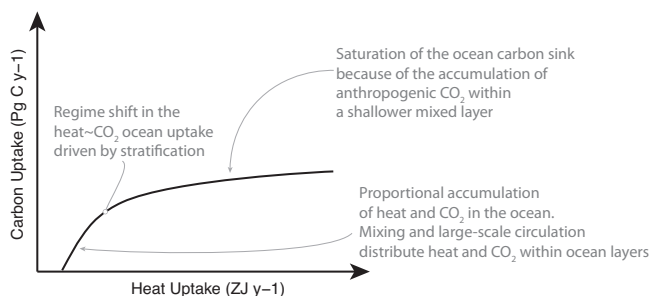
Carbon Uptake (Pg C y−1)

Saturation of the ocean carbon sink because of the accumulation of anthropogenic $CO_2$ within a shallower mixed layer

Regime shift in the heat~$CO_2$ ocean uptake driven by stratification

Proportional accumulation of heat and $CO_2$ in the ocean. Mixing and large-scale circulation distribute heat and $CO_2$ within ocean layers

Heat Uptake (ZJ y−1)